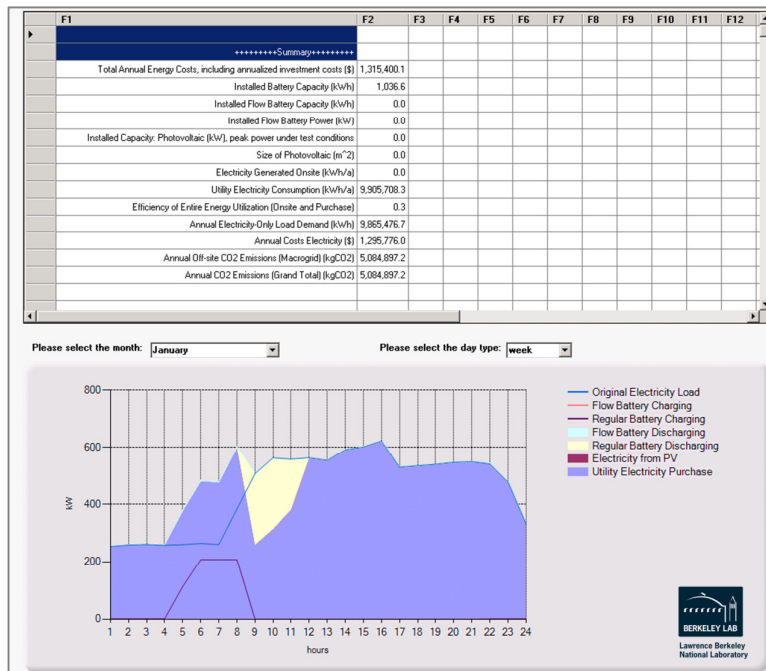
| F1 | F2 | F3 | F4 | F5 | F6 | F7 | F8 | F9 | F10 | F11 | F12 |
|---|---|---|---|---|---|---|---|---|---|---|---|
| | | | | | | | | | | | |
| +++++++++Summary+++++++++ | | | | | | | | | | | |
| Total Annual Energy Costs, including annualized investment costs ($) | 1,315,400.1 | | | | | | | | | | |
| Installed Battery Capacity (kWh) | 1,036.6 | | | | | | | | | | |
| Installed Flow Battery Capacity (kWh) | 0.0 | | | | | | | | | | |
| Installed Flow Battery Power (kW) | 0.0 | | | | | | | | | | |
| Installed Capacity: Photovoltaic (kW), peak power under test conditions | 0.0 | | | | | | | | | | |
| Size of Photovoltaic (m^2) | 0.0 | | | | | | | | | | |
| Electricity Generated Onsite (kWh/a) | 0.0 | | | | | | | | | | |
| Utility Electricity Consumption (kWh/a) | 9,905,708.3 | | | | | | | | | | |
| Efficiency of Entire Energy Utilization (Onsite and Purchase) | 0.3 | | | | | | | | | | |
| Annual Electricity-Only Load Demand (kWh) | 9,865,476.7 | | | | | | | | | | |
| Annual Costs Electricity ($) | 1,295,776.0 | | | | | | | | | | |
| Annual Off-site CO2 Emissions (Macrogrid) (kgCO2) | 5,084,897.2 | | | | | | | | | | |
| Annual CO2 Emissions (Grand Total) (kgCO2) | 5,084,897.2 | | | | | | | | | | |

Please select the month: January

Please select the day type: week

800
600
400
200
0
kW
1 2 3 4 5 6 7 8 9 10 11 12 13 14 15 16 17 18 19 20 21 22 23 24
hours

Original Electricity Load
Flow Battery Charging
Regular Battery Charging
Flow Battery Discharging
Regular Battery Discharging
Electricity from PV
Utility Electricity Purchase

BERKELEY LAB
Lawrence Berkeley National Laboratory